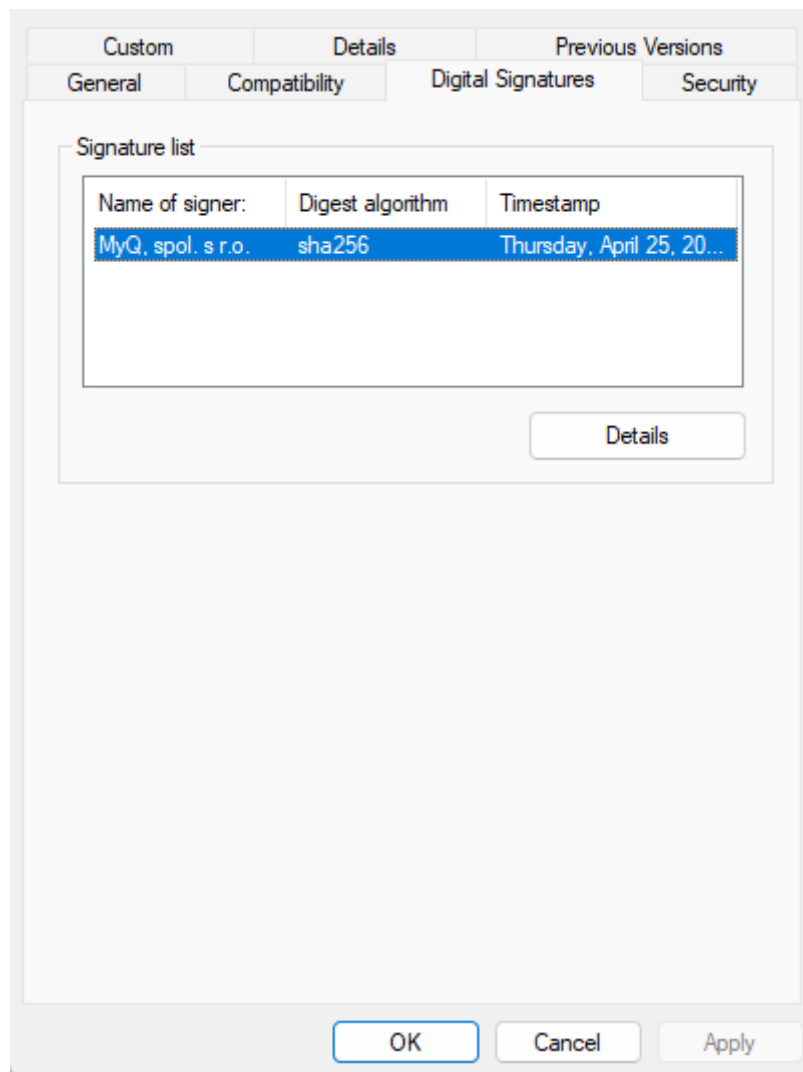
Custom Details Previous Versions
General Compatibility Digital Signatures Security

Signature list

| Name of signer: | Digest algorithm | Timestamp |
|---|---|---|
| MyQ, spol. s r.o. | sha256 | Thursday, April 25, 20... |

Details

OK Cancel Apply